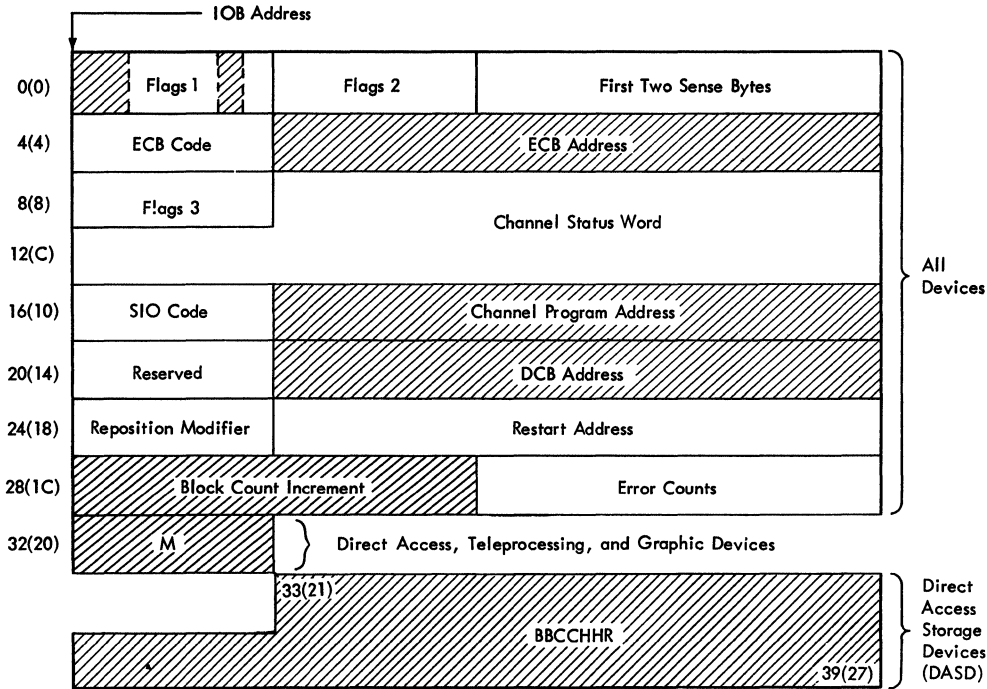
IOB Address

| | | | |
|---|---|---|---|
| 0(0) | Flags 1 | Flags 2 | First Two Sense Bytes |
| 4(4) | ECB Code | ECB Address | |
| 8(8) | Flags 3 | Channel Status Word | |
| 12(C) | | | |
| 16(10) | SIO Code | Channel Program Address | |
| 20(14) | Reserved | DCB Address | |
| 24(18) | Reposition Modifier | Restart Address | |
| 28(1C) | Block Count Increment | | Error Counts |
| 32(20) | M | | |

All Devices

Direct Access, Teleprocessing, and Graphic Devices

33(21)

BBCCHHR

39(27)

Direct Access Storage Devices (DASD)